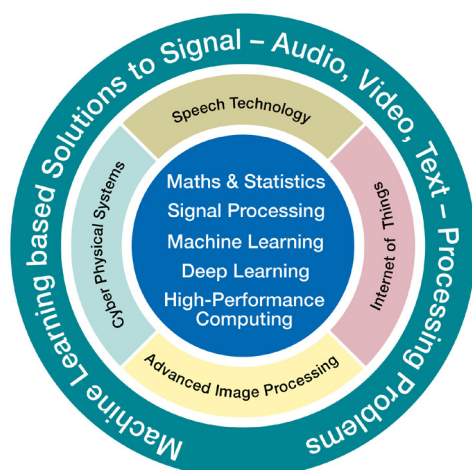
Machine Learning based Solutions to Signal – Audio, Video, Text – Processing problems

Speech Technology

Internet of Things

Advanced Image Processing

Cyber Physical Systems

Maths & Statistics
Signal Processing
Machine Learning
Deep Learning
High-Performance Computing